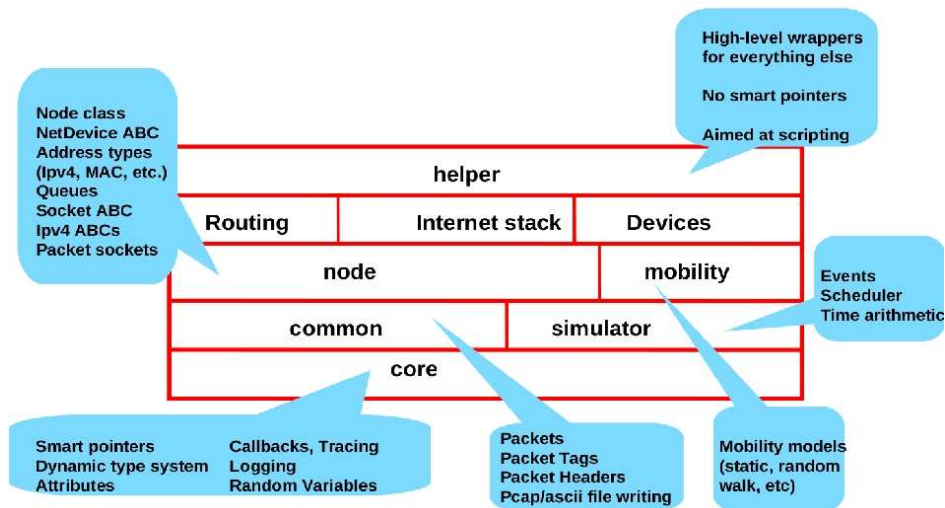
High-level wrappers for everything else

No smart pointers

Aimed at scripting

Node class
NetDevice ABC
Address types (Ipv4, MAC, etc.)
Queues
Socket ABC
Ipv4 ABCs
Packet sockets

helper

Routing

Internet stack

Devices

node

mobility

Events
Scheduler
Time arithmetic

common

simulator

core

Smart pointers
Dynamic type system
Attributes

Callbacks, Tracing
Logging
Random Variables

Packets
Packet Tags
Packet Headers
Pcap/ascii file writing

Mobility models (static, random walk, etc)